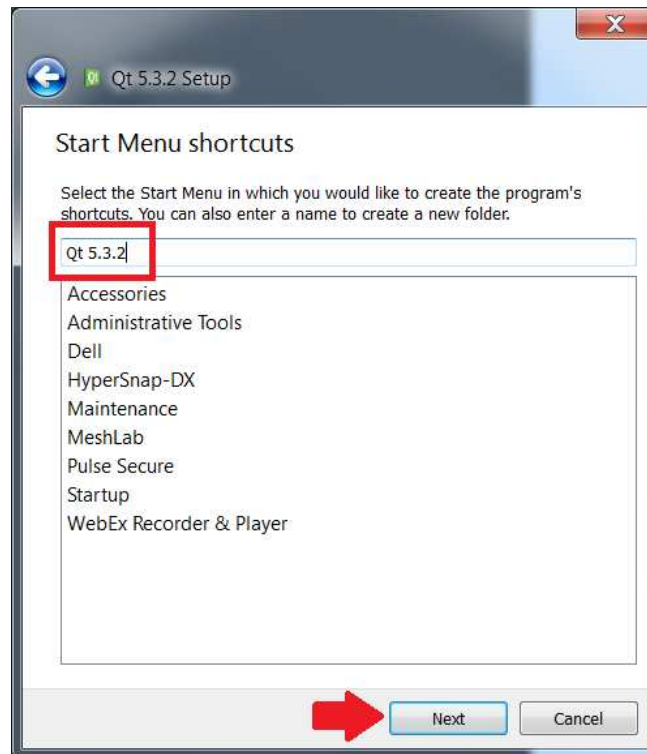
Qt 5.3.2 Setup

Start Menu shortcuts

Select the Start Menu in which you would like to create the program's shortcuts. You can also enter a name to create a new folder.

Qt 5.3.2

Accessories
Administrative Tools
Dell
HyperSnap-DX
Maintenance
MeshLab
Pulse Secure
Startup
WebEx Recorder & Player

Next
Cancel